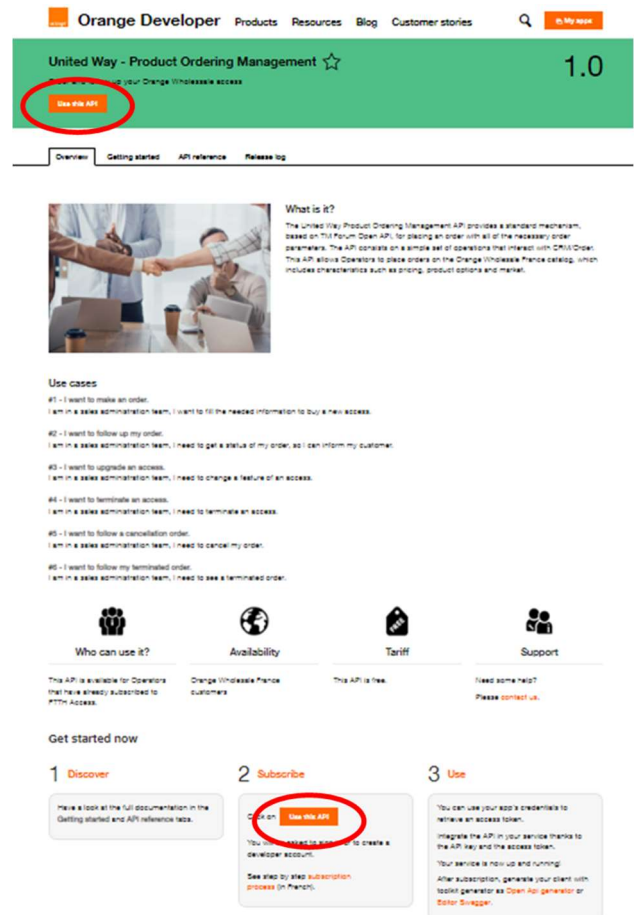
orange

Orange Developer Products Resources Blog Customer stories My apps

United Way - Product Ordering Management ☆

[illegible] up your Orange Wholesale access

1.0

Use this API

Overview Getting started API reference Release log

What is it?

The United Way Product Ordering Management API provides a standard mechanism, based on TM Forum Open API, for placing an order with all of the necessary order parameters. The API consists on a simple set of operations that interact with CRM/Order. This API allows Operators to place orders on the Orange Wholesale France catalog, which includes characteristics such as pricing, product options and market.

Use cases

#1 - I want to make an order.
I am in a sales administration team, I want to fill the needed information to buy a new access.

#2 - I want to follow up my order.
I am in a sales administration team, I need to get a status of my order, so I can inform my customer.

#3 - I want to upgrade an access.
I am in a sales administration team, I need to change a feature of an access.

#4 - I want to terminate an access.
I am in a sales administration team, I need to terminate an access.

#5 - I want to follow a cancellation order.
I am in a sales administration team, I need to cancel my order.

#6 - I want to follow my terminated order.
I am in a sales administration team, I need to see a terminated order.

Who can use it?
This API is available for Operators that have already subscribed to FTTH Access.

Availability
Orange Wholesale France customers

Tariff
This API is free.

Support
Need some help?
Please contact us.

Get started now

1 Discover
Have a look at the full documentation in the Getting started and API reference tabs.

2 Subscribe
Click on Use this API
You will be asked to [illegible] to create a developer account.
See step by step subscription process (in French).

3 Use
You can use your app's credentials to retrieve an access token.
Integrate the API in your service thanks to the API key and the access token.
Your service is now up and running!
After subscription, generate your client with toolkit generator as Open Api generator or Editor Swagger.